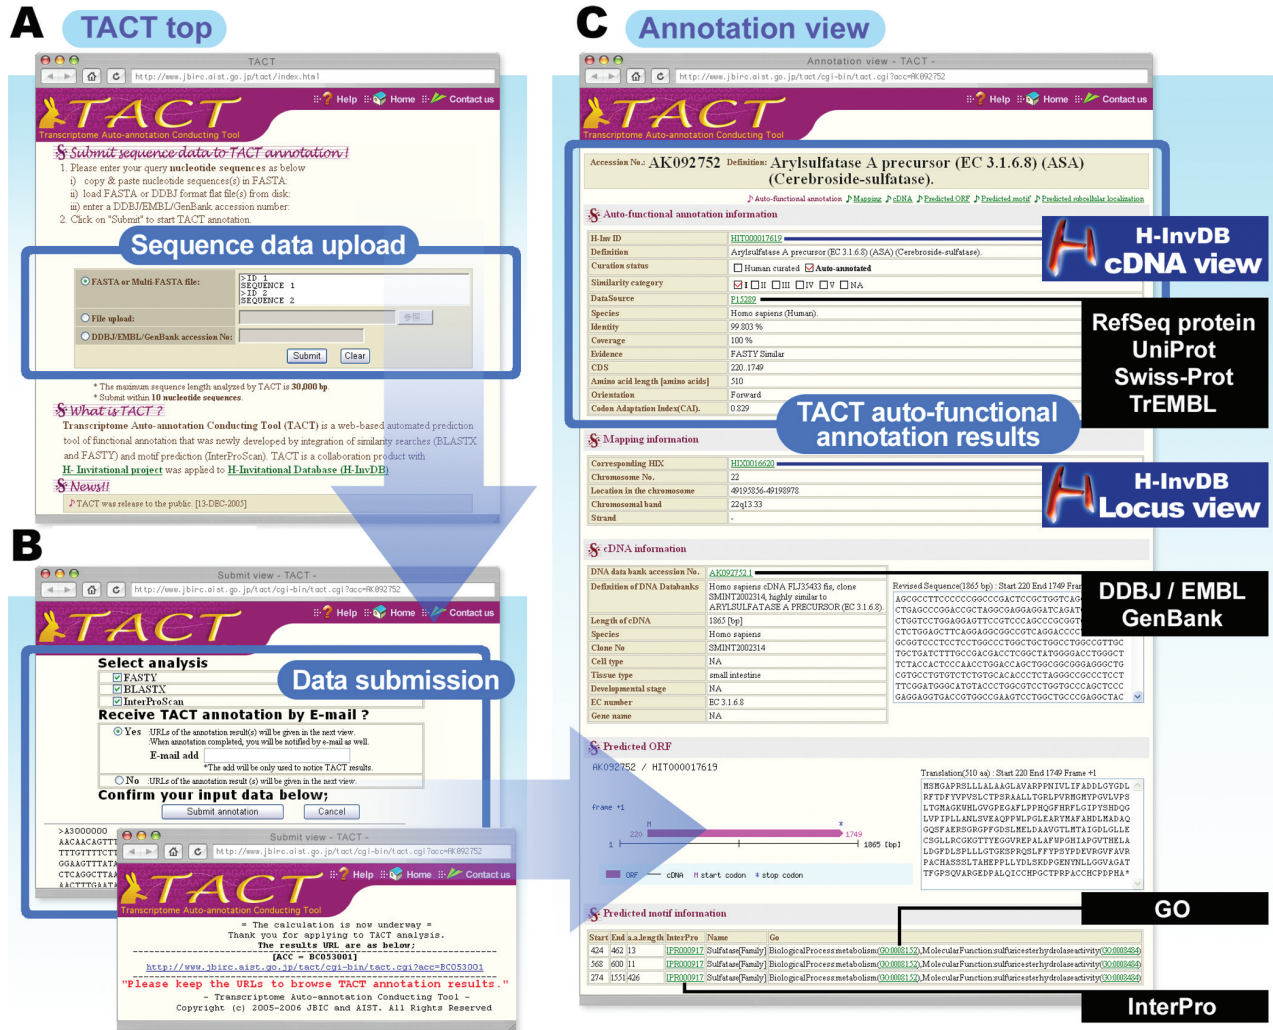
A TACT top

TACT

http://www.jbirc.aist.go.jp/tact/index.html

TACT
Transcriptome Auto-annotation Conducting Tool

Help Home Contact us

Submit sequence data to TACT annotation!

1. Please enter your query nucleotide sequences as below
i) copy & paste nucleotide sequence(s) in FASTA;
ii) load FASTA or DDBJ format flat file(s) from disk;
iii) enter a DDBJ/EMBL/GenBank accession number.
2. Click on "Submit" to start TACT annotation.

Sequence data upload

FASTA or Multi-FASTA file:
>ID 1
SEQUENCE 1
>ID 2
SEQUENCE 2

File upload:
DDBJ/EMBL/GenBank accession No:

Submit Clear

* The maximum sequence length analyzed by TACT is 30,000 bp.
* Submit within 10 nucleotide sequences.

What is TACT ?

Transcriptome Auto-annotation Conducting Tool (TACT) is a web-based automated prediction tool of functional annotation that was newly developed by integration of similarity searches (BLASTX and FASTY) and motif prediction (InterProScan). TACT is a collaboration product with H- Invitational project was applied to H-Invitational Database (H-InvDB).

News!!

TACT was release to the public. [13-DEC-2005]

B

Submit view - TACT -

http://www.jbirc.aist.go.jp/tact/cgi-bin/tact.cgi?acc=AK092752

TACT

Help Home Contact us

Select analysis
FASTY
BLASTX
InterProScan

Data submission

Receive TACT annotation by E-mail ?
Yes URLs of the annotation result(s) will be given in the next view. When annotation completed, you will be notified by e-mail as well.
E-mail add
*The add will be only used to notice TACT results.
No URLs of the annotation result (s) will be given in the next view.

Confirm your input data below;

Submit annotation Cancel

>A3000000
AACAACAGTT
TTTGTTTTCT
GGAAGTTTAT
CTCAGGCTTA
AACTTTGAAT

Submit view - TACT -

http://www.jbirc.aist.go.jp/tact/cgi-bin/tact.cgi?acc=AK092752

TACT
Transcriptome Auto-annotation Conducting Tool

Help Home Contact us

= The calculation is now underway =
Thank you for applying to TACT analysis.
The results URL are as below;
[ACC = BC053001]
http://www.jbirc.aist.go.jp/tact/cgi-bin/tact.cgi?acc=BC053001
"Please keep the URLs to browse TACT annotation results."
- Transcriptome Auto-annotation Conducting Tool -
Copyright (c) 2005-2006 JBIC and AIST. All Rights Reserved

C Annotation view

Annotation view - TACT -

http://www.jbirc.aist.go.jp/tact/cgi-bin/tact.cgi?acc=AK092752

TACT
Transcriptome Auto-annotation Conducting Tool

Help Home Contact us

Accession No.: AK092752 Definition: Arylsulfatase A precursor (EC 3.1.6.8) (ASA) (Cerebroside-sulfatase).

Auto-functional annotation Mapping cDNA Predicted ORF Predicted motif Predicted subcellular localization

Auto-functional annotation information

| | |
|---|---|
| H-Inv ID | HIT000017619 |
| Definition | Arylsulfatase A precursor (EC 3.1.6.8) (ASA) (Cerebroside-sulfatase). |
| Curation status | Human curated Auto-annotated |
| Similarity category | I II III IV V NA |
| DataSource | P15289 |
| Species | Homo sapiens (Human). |
| Identity | 99.803 % |
| Coverage | 100 % |
| Evidence | FASTY Similar |
| CDS | 220..1749 |
| Amino acid length [amino acids] | 510 |
| Orientation | Forward |
| Codon Adaptation Index(CAI). | 0.829 |

H-InvDB cDNA view

RefSeq protein
UniProt
Swiss-Prot
TrEMBL

TACT auto-functional annotation results

Mapping information

| | |
|---|---|
| Corresponding HIX | HIX0016620 |
| Chromosome No. | 22 |
| Location in the chromosome | 49195856-49198978 |
| Chromosomal band | 22q13.33 |
| Strand | - |

H-InvDB Locus view

cDNA information

| | |
|---|---|
| DNA data bank accession No. | AK092752.1 |
| Definition of DNA Databanks | Homo sapiens cDNA FLJ35433 fis, clone SMINT2002314, highly similar to ARYLSULFATASE A PRECURSOR (EC 3.1.6.8). |
| Length of cDNA | 1865 [bp] |
| Species | Homo sapiens |
| Clone No | SMINT2002314 |
| Cell type | NA |
| Tissue type | small intestine |
| Developmental stage | NA |
| EC number | EC 3.1.6.8 |
| Gene name | NA |

Revised Sequence(1865 bp) : Start 220 End 1749 Fra
AGCGCCTTCCCCCGGCCCGACTCCGCTGGTCAG
CTGAGCCCGGACCGCTAGGCGAGGAGGATCAGAT
CTGGTCCTGGAGGAGTTCCGTCCCAGCCCGCGGT
CTCTGGAGCTTCAGGAGGCGGCCGTCAGGACCCC
GCGGTCCCTCCTCCTGGCCCTGGCTGCTGGCCTGGCCGTTGC
TGCTGATCTTTGCCGACGACCTCGGCTATGGGGACCTGGGCT
TCTACCACTCCCAACCTGGACCAGCTGGCGGCGGGAGGGCTG
CGTGCCTGTGTCTCTGTGCACACCCTCTGCGGCCCCTCCT
TTCGGATGGGCATGTACCCTGGCGTCCTGGTGCCCAGCTCCC
GAGGAGGTGACCGTGGCCGAAGTCCTGGCTGCCCGAGGCTAC

DDBJ / EMBL GenBank

Predicted ORF

AK092752 / HIT000017619

frame +1
220 1749
1 1865 [bp]
ORF cDNA start codon stop codon

Translation(510 aa) : Start 220 End 1749 Frame +1
MSMGAPRSLLLALAAGLAVARPPNIVLIFADDLGYGDL
RFTDFYVPVSLCTPSRAALLTGRLPVRMGMYPGVLVPS
LTGMAGKWHLGVGPEGAFLPPHQGFHRFLGIPYSHDQG
LVPIPLLANLSVEAQPPWLPGLEARYMAFAHDLMADAQ
GQSFAERSGRPFGDSLMELDAAVGTLMTAIGDLGLLE
CSGLLRCGKGTTYEGGVREPALAFWPGHIAPGVTHELA
LDGFDLSPLLLGTGKSPRQSLFFYPSYPDEVRGVFAVR
PACHASSSLTAHEPPLLYDLSKDPGENYNLLGGVAGAT
TFGPSQVARGEDPALQICCHPGCTPRPACCHCPDPHA*

Predicted motif information

GO

| Start | End | a.a.length | InterPro | Name | Go |
|---|---|---|---|---|---|
| 424 | 462 | 13 | IPR000917 | Sulfatase[Family] | BiologicalProcess:metabolism(GO:0008152),MolecularFunction:sulfuricesterhydrolaseactivity(GO:0008484) |
| 568 | 600 | 11 | IPR000917 | Sulfatase[Family] | BiologicalProcess:metabolism(GO:0008152),MolecularFunction:sulfuricesterhydrolaseactivity(GO:0008484) |
| 274 | 1551 | 426 | IPR000917 | Sulfatase[Family] | BiologicalProcess:metabolism(GO:0008152),MolecularFunction:sulfuricesterhydrolaseactivity(GO:0008484) |

InterPro